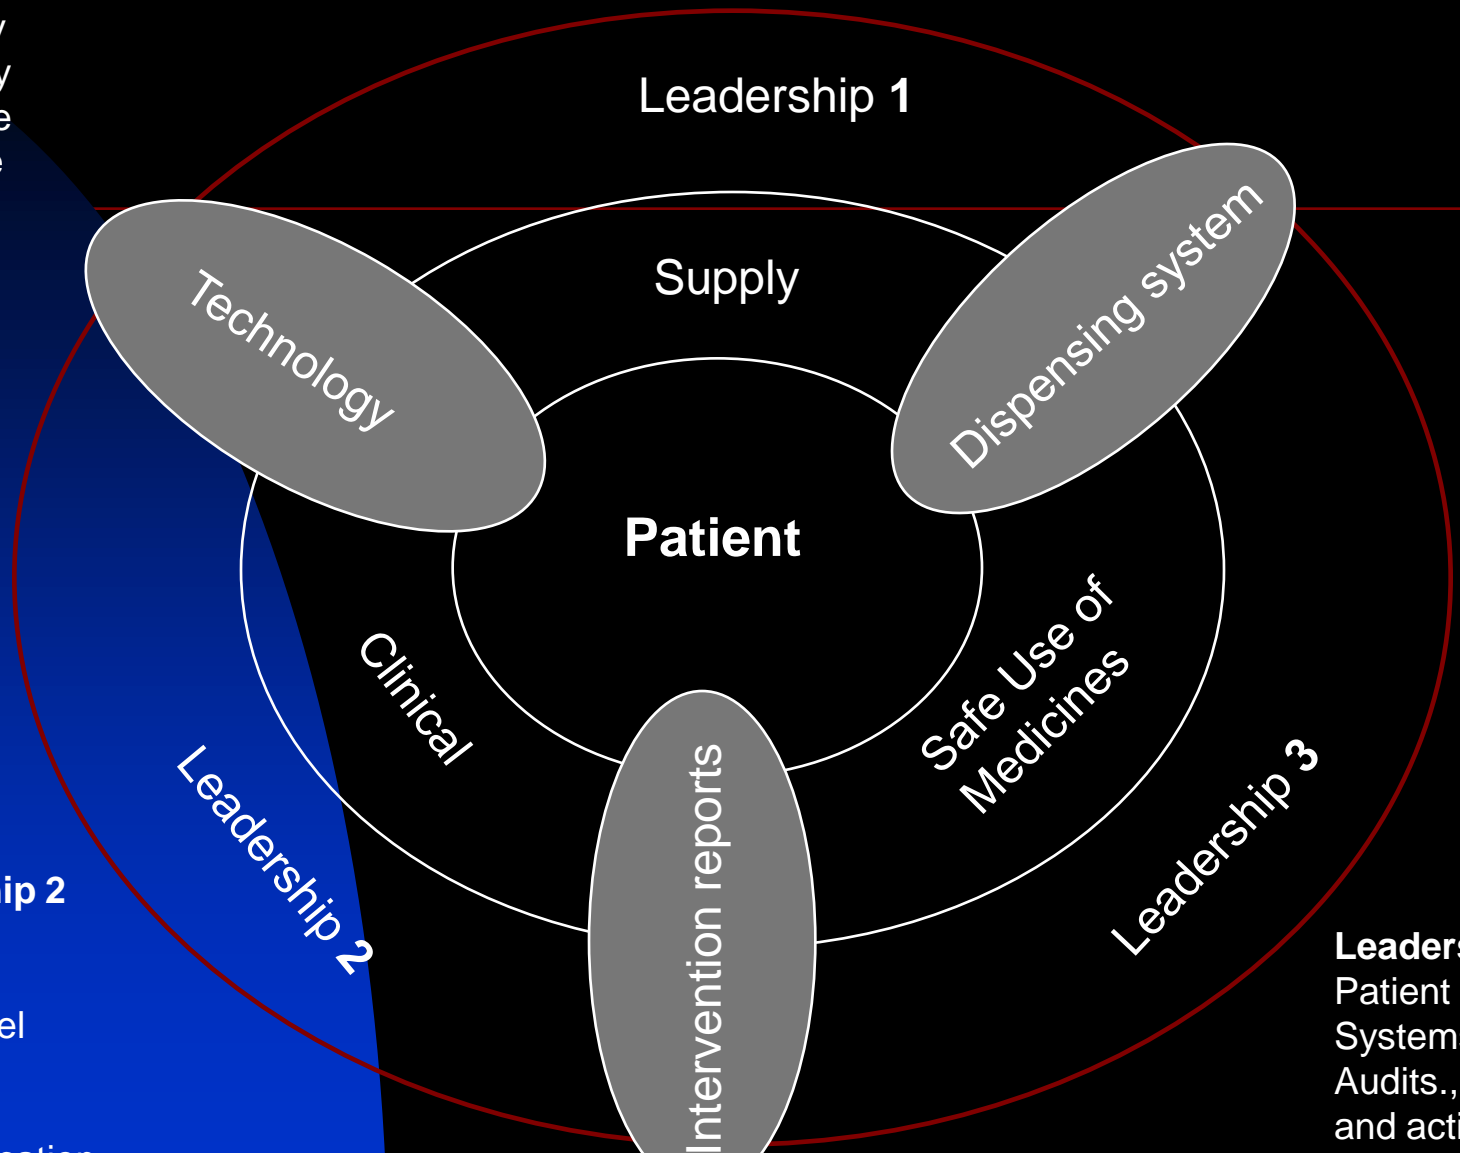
y
y
e
e

Leadership 1

Supply

Technology

Dispensing system

Patient

Clinical

Safe Use of Medicines

Intervention reports

Leadership 2

Leadership 3

ip 2

el

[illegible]

Leaders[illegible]
Patient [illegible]
System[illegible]
Audits.,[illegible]
and acti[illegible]